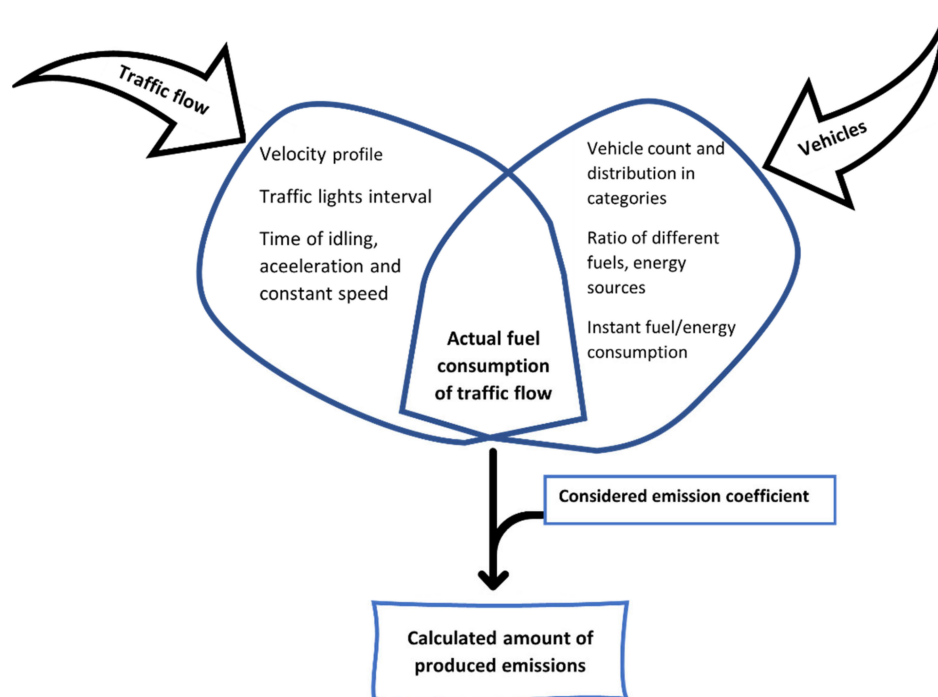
Traffic flow

Vehicles

Velocity profile

Traffic lights interval

Time of idling, aceeleration and constant speed

Vehicle count and distribution in categories

Ratio of different fuels, energy sources

Instant fuel/energy consumption

Actual fuel consumption of traffic flow

Considered emission coefficient

Calculated amount of produced emissions